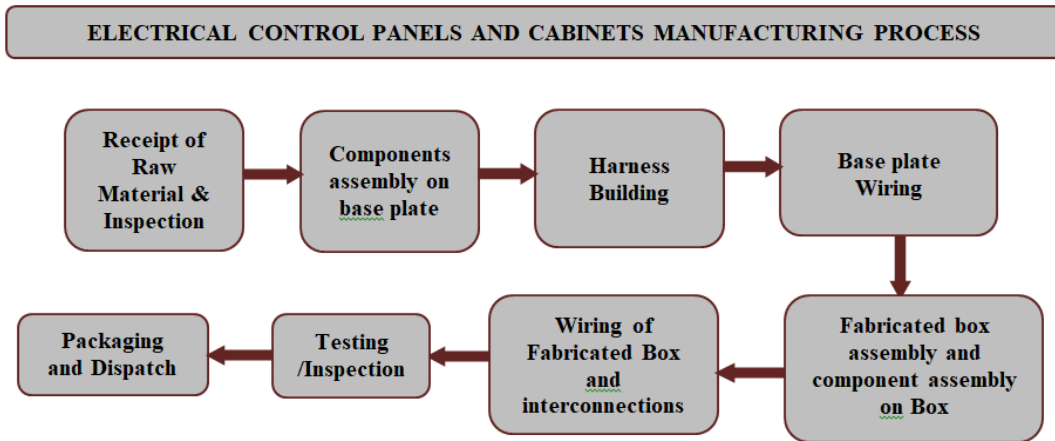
ELECTRICAL CONTROL PANELS AND CABINETS MANUFACTURING PROCESS

Receipt of Raw Material & Inspection

Components assembly on base plate

Harness Building

Base plate Wiring

Fabricated box assembly and component assembly on Box

Wiring of Fabricated Box and interconnections

Testing /Inspection

Packaging and Dispatch